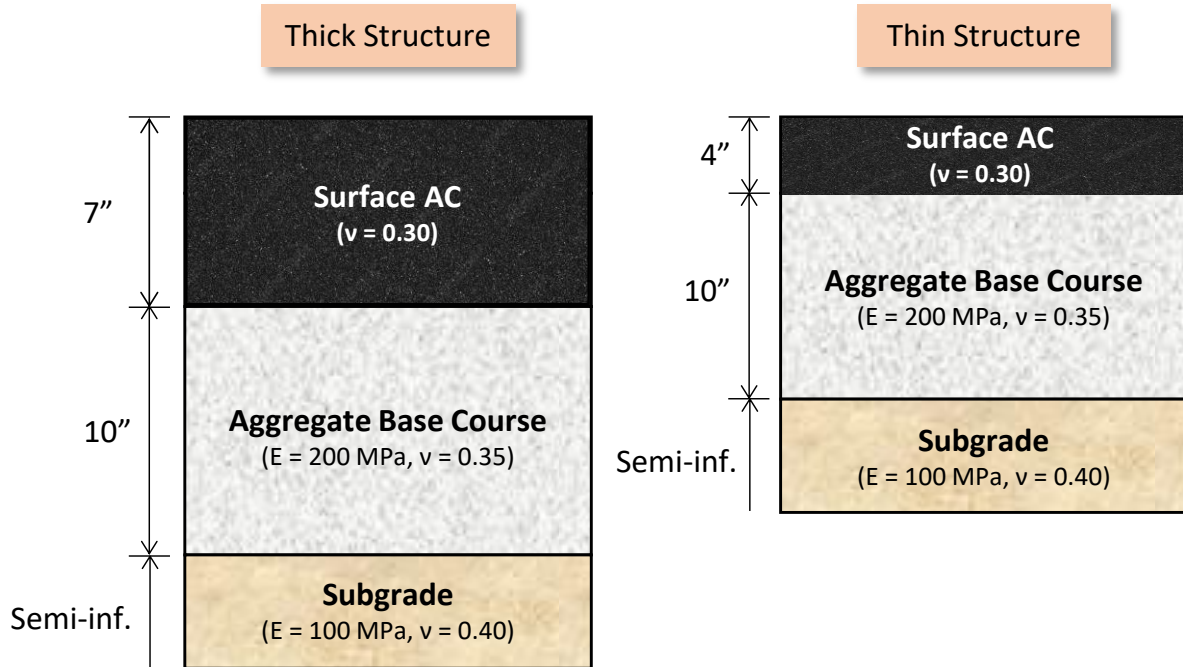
Thick Structure

7”

Surface AC
(ν = 0.30)

10”

Aggregate Base Course
(E = 200 MPa, ν = 0.35)

Semi-inf.

Subgrade
(E = 100 MPa, ν = 0.40)

Thin Structure

4”

Surface AC
(ν = 0.30)

10”

Aggregate Base Course
(E = 200 MPa, ν = 0.35)

Semi-inf.

Subgrade
(E = 100 MPa, ν = 0.40)